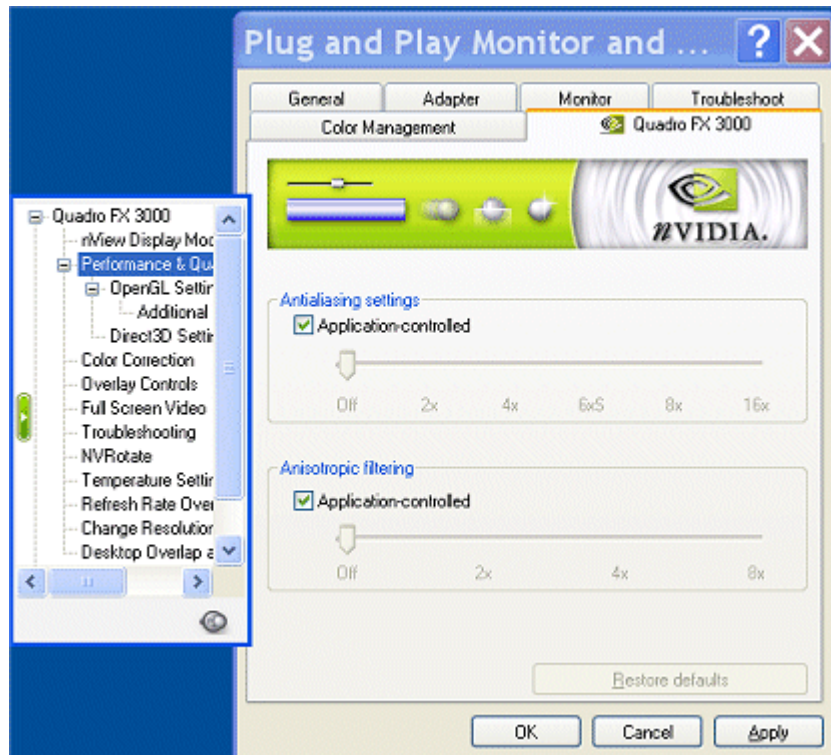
Plug and Play Monitor and ...

General
Adapter
Monitor
Troubleshoot
Color Management
Quadro FX 3000

nVIDIA.

Quadro FX 3000
nView Display Moc
Performance & Qu
OpenGL Settir
Additional
Direct3D Setti
Color Correction
Overlay Controls
Full Screen Video
Troubleshooting
NVRotate
Temperature Settir
Refresh Rate Over
Change Resolution
Desktop Overlap a

Antialiasing settings
Application-controlled
Off
2x
4x
6xS
8x
16x

Anisotropic filtering
Application-controlled
Off
2x
4x
8x

Restore defaults

OK
Cancel
Apply